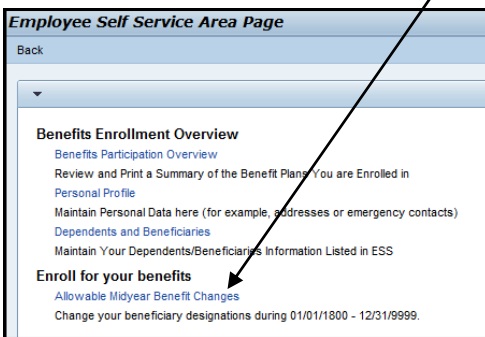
Employee Self Service Area Page

Back

Benefits Enrollment Overview

Benefits Participation Overview

Review and Print a Summary of the Benefit Plans You are Enrolled in

Personal Profile

Maintain Personal Data here (for example, addresses or emergency contacts)

Dependents and Beneficiaries

Maintain Your Dependents/Beneficiaries Information Listed in ESS

Enroll for your benefits

Allowable Midyear Benefit Changes

Change your beneficiary designations during 01/01/1800 - 12/31/9999.